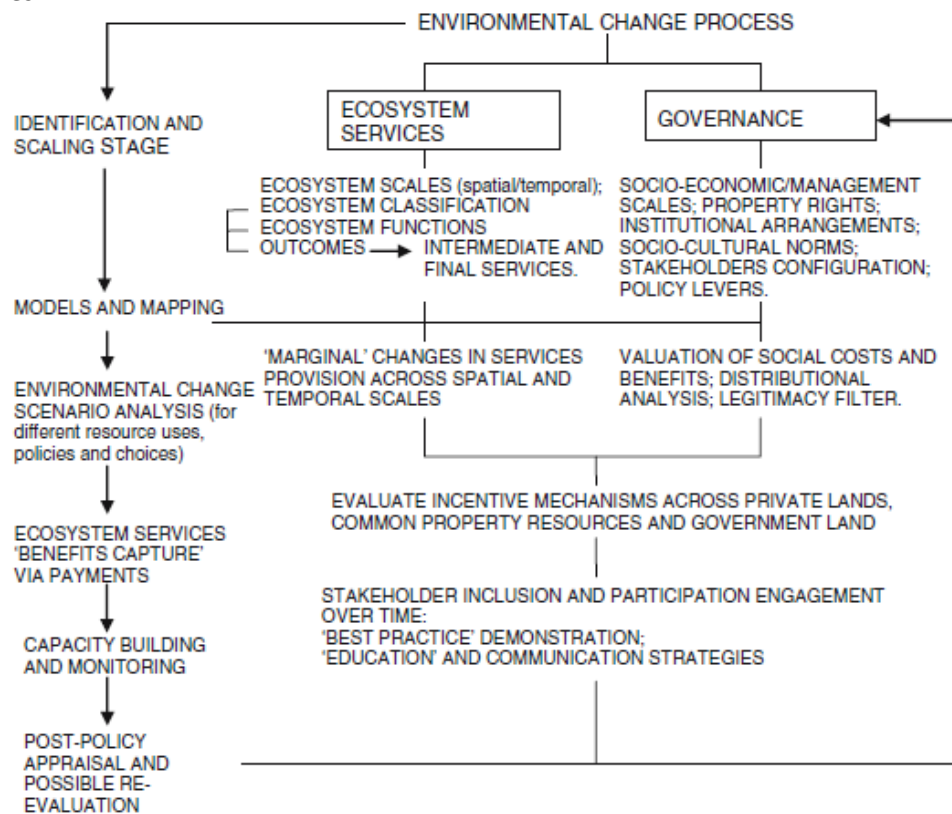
ENVIRONMENTAL CHANGE PROCESS

ECOSYSTEM SERVICES

GOVERNANCE

IDENTIFICATION AND SCALING STAGE

ECOSYSTEM SCALES (spatial/temporal); ECOSYSTEM CLASSIFICATION ECOSYSTEM FUNCTIONS OUTCOMES INTERMEDIATE AND FINAL SERVICES.

SOCIO-ECONOMIC/MANAGEMENT SCALES; PROPERTY RIGHTS; INSTITUTIONAL ARRANGEMENTS; SOCIO-CULTURAL NORMS; STAKEHOLDERS CONFIGURATION; POLICY LEVERS.

MODELS AND MAPPING

ENVIRONMENTAL CHANGE SCENARIO ANALYSIS (for different resource uses, policies and choices)

'MARGINAL' CHANGES IN SERVICES PROVISION ACROSS SPATIAL AND TEMPORAL SCALES

VALUATION OF SOCIAL COSTS AND BENEFITS; DISTRIBUTIONAL ANALYSIS; LEGITIMACY FILTER.

EVALUATE INCENTIVE MECHANISMS ACROSS PRIVATE LANDS, COMMON PROPERTY RESOURCES AND GOVERNMENT LAND

ECOSYSTEM SERVICES 'BENEFITS CAPTURE' VIA PAYMENTS

STAKEHOLDER INCLUSION AND PARTICIPATION ENGAGEMENT OVER TIME: 'BEST PRACTICE' DEMONSTRATION; 'EDUCATION' AND COMMUNICATION STRATEGIES

CAPACITY BUILDING AND MONITORING

POST-POLICY APPRAISAL AND POSSIBLE RE-EVALUATION